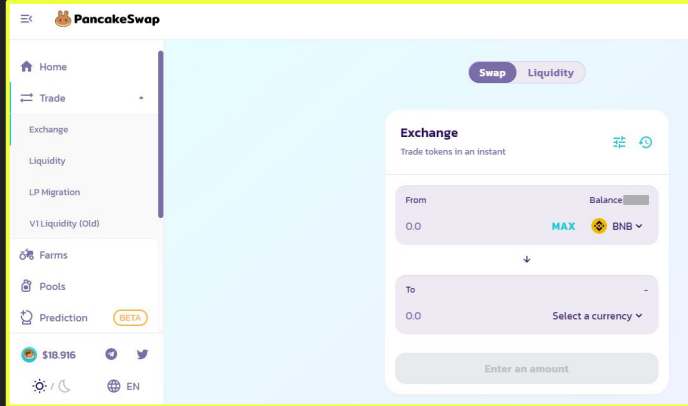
PancakeSwap

Home
Trade
Exchange
Liquidity
LP Migration
V1 Liquidity (Old)
Farms
Pools
Prediction BETA

$18.916

/

EN

Swap Liquidity

Exchange
Trade tokens in an instant

From
Balance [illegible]
0.0
MAX
BNB

To
-
0.0
Select a currency

Enter an amount